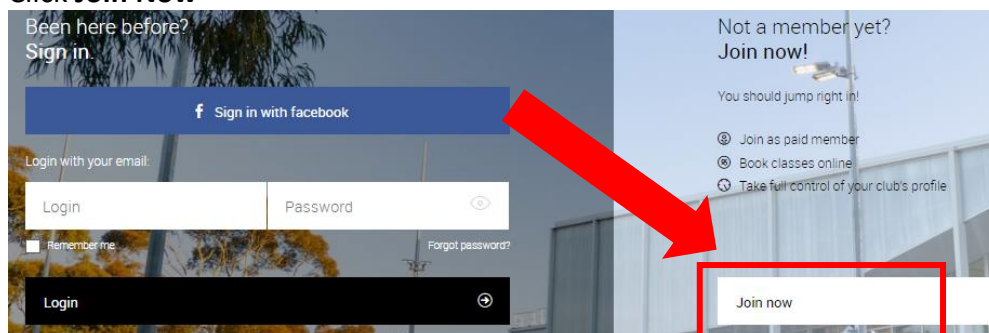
Click **Join Now**

Been here before?
**Sign in**

f Sign in with facebook

Login with your email:

Login

Password

Remember me

Forgot password?

Login

Not a member yet?
**Join now!**

You should jump right in!

Join as paid member
Book classes online
Take full control of your club's profile

Join now